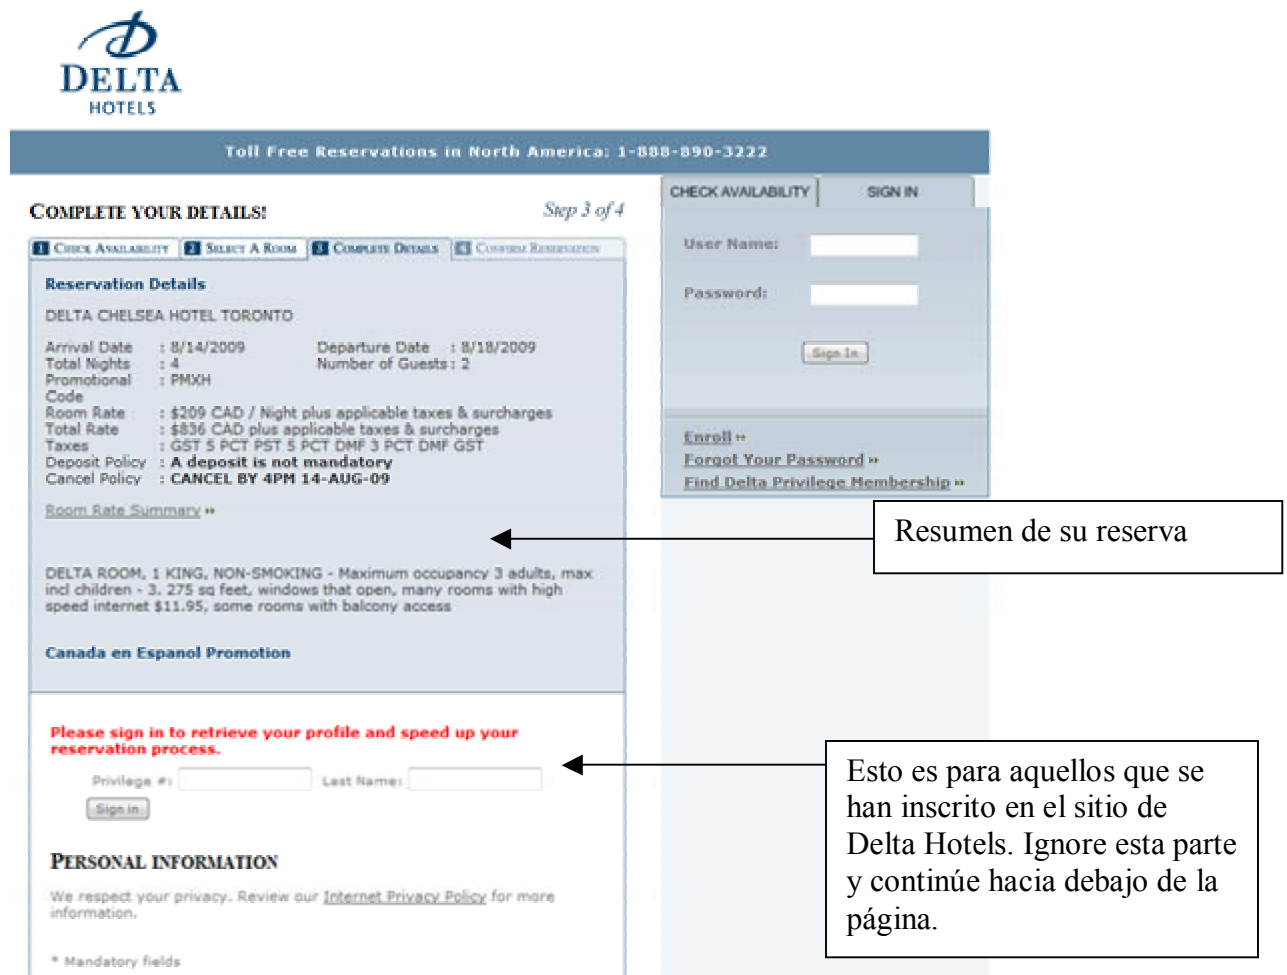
DELTA
HOTELS

Toll Free Reservations in North America: 1-888-890-3222

COMPLETE YOUR DETAILS!

Step 3 of 4

1 CHECK AVAILABILITY | 2 SELECT A ROOM | 3 COMPLETE DETAILS | 4 CONFIRM RESERVATION

Reservation Details

DELTA CHELSEA HOTEL TORONTO

| | | | |
|---|---|---|---|
| Arrival Date | : 8/14/2009 | Departure Date | : 8/18/2009 |
| Total Nights | : 4 | Number of Guests | : 2 |
| Promotional Code | : PMXH | | |
| Room Rate | : $209 CAD / Night plus applicable taxes & surcharges | | |
| Total Rate | : $836 CAD plus applicable taxes & surcharges | | |
| Taxes | : GST 5 PCT PST 5 PCT DMF 3 PCT DMF GST | | |
| Deposit Policy | : A deposit is not mandatory | | |
| Cancel Policy | : CANCEL BY 4PM 14-AUG-09 | | |

Room Rate Summary »

DELTA ROOM, 1 KING, NON-SMOKING - Maximum occupancy 3 adults, max incl children - 3. 275 sq feet, windows that open, many rooms with high speed internet $11.95, some rooms with balcony access

Canada en Espanol Promotion

Please sign in to retrieve your profile and speed up your reservation process.

Privilege #: Last Name:

Sign in

PERSONAL INFORMATION

We respect your privacy. Review our Internet Privacy Policy for more information.

* Mandatory fields

CHECK AVAILABILITY | SIGN IN

User Name:

Password:

Sign In

Enroll »
Forgot Your Password »
Find Delta Privilege Membership »

Resumen de su reserva

Esto es para aquellos que se han inscrito en el sitio de Delta Hotels. Ignore esta parte y continúe hacia debajo de la página.